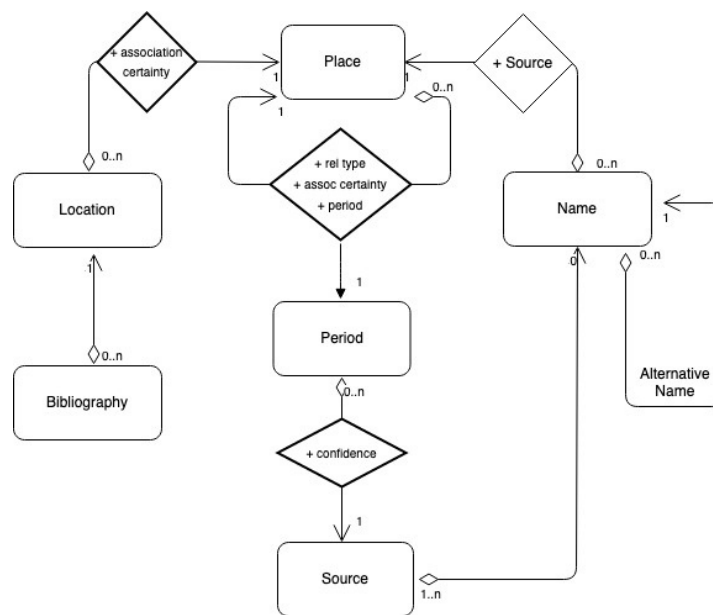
+ association certainty

Place

+ Source

1

1

1

1

0..n

0..n

0..n

+ rel type
+ assoc certainty
+ period

Location

Name

1

1

0

0..n

1

Period

0..n

Bibliography

0..n

Alternative Name

+ confidence

1

Source

1..n